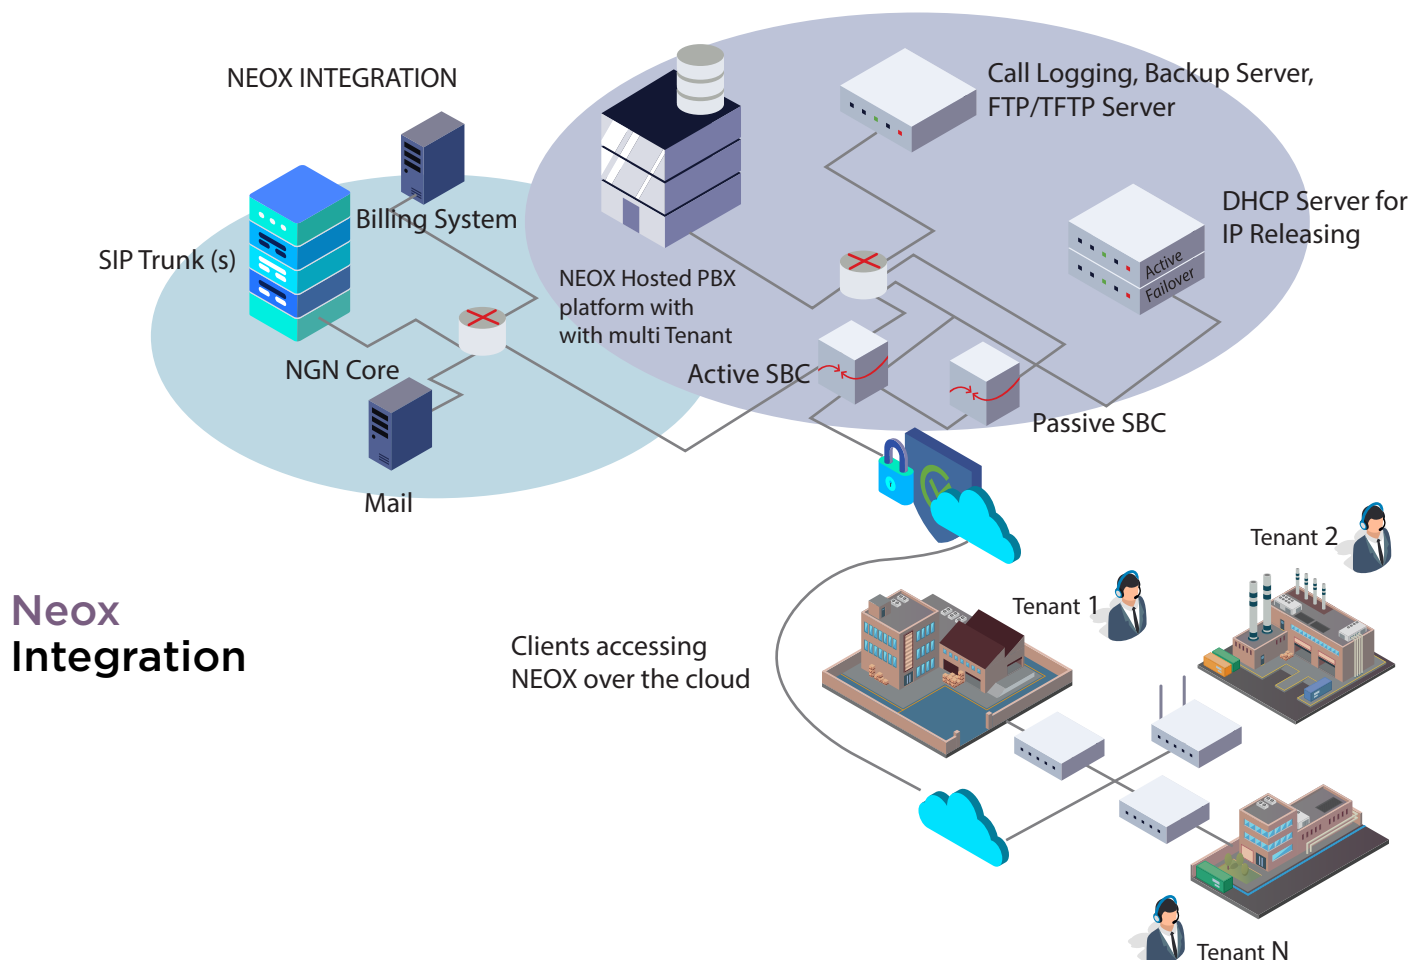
NEOX INTEGRATION

Call Logging, Backup Server, FTP/TFTP Server

DHCP Server for IP Releasing

Active

Failover

Billing System

SIP Trunk (s)

NEOX Hosted PBX platform with with multi Tenant

NGN Core

Active SBC

Passive SBC

Mail

Tenant 2

Tenant 1

Neox
Integration

Clients accessing NEOX over the cloud

Tenant N